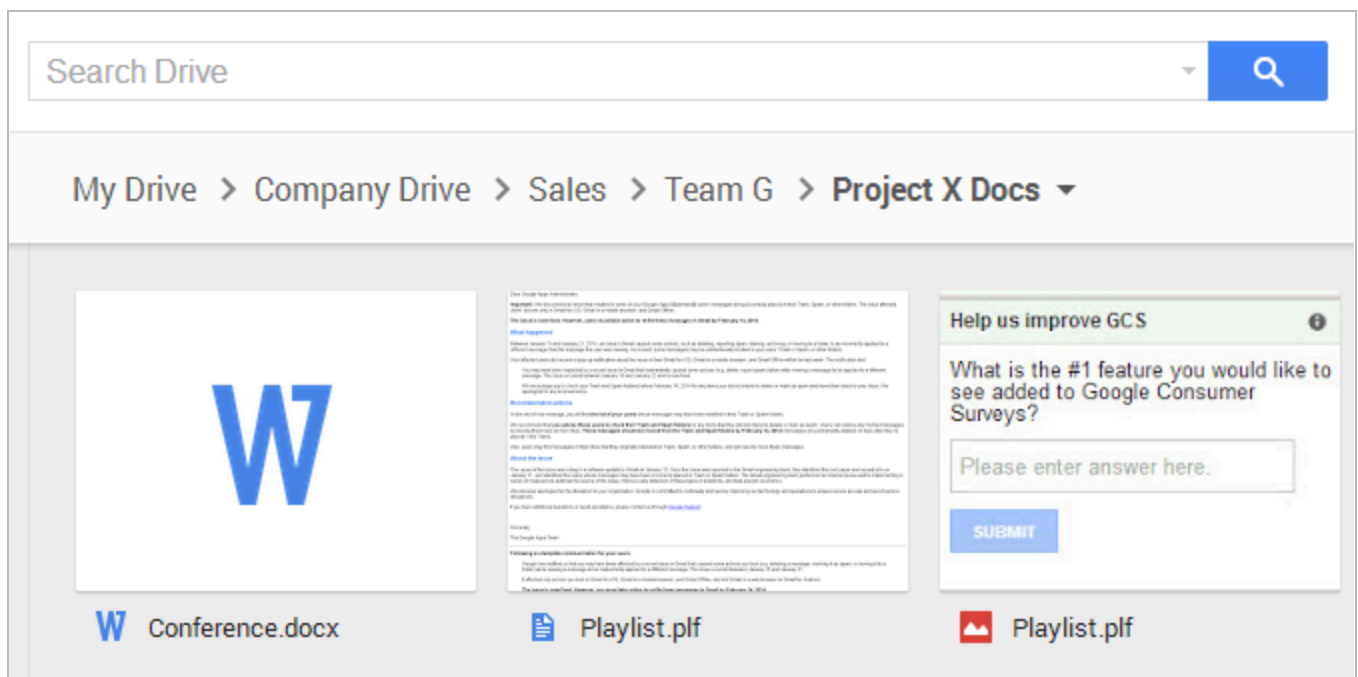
Search Drive

My Drive > Company Drive > Sales > Team G > Project X Docs

W

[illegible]

Help us improve GCS

What is the #1 feature you would like to see added to Google Consumer Surveys?

Please enter answer here.

SUBMIT

W Conference.docx

Playlist.plf

Playlist.plf